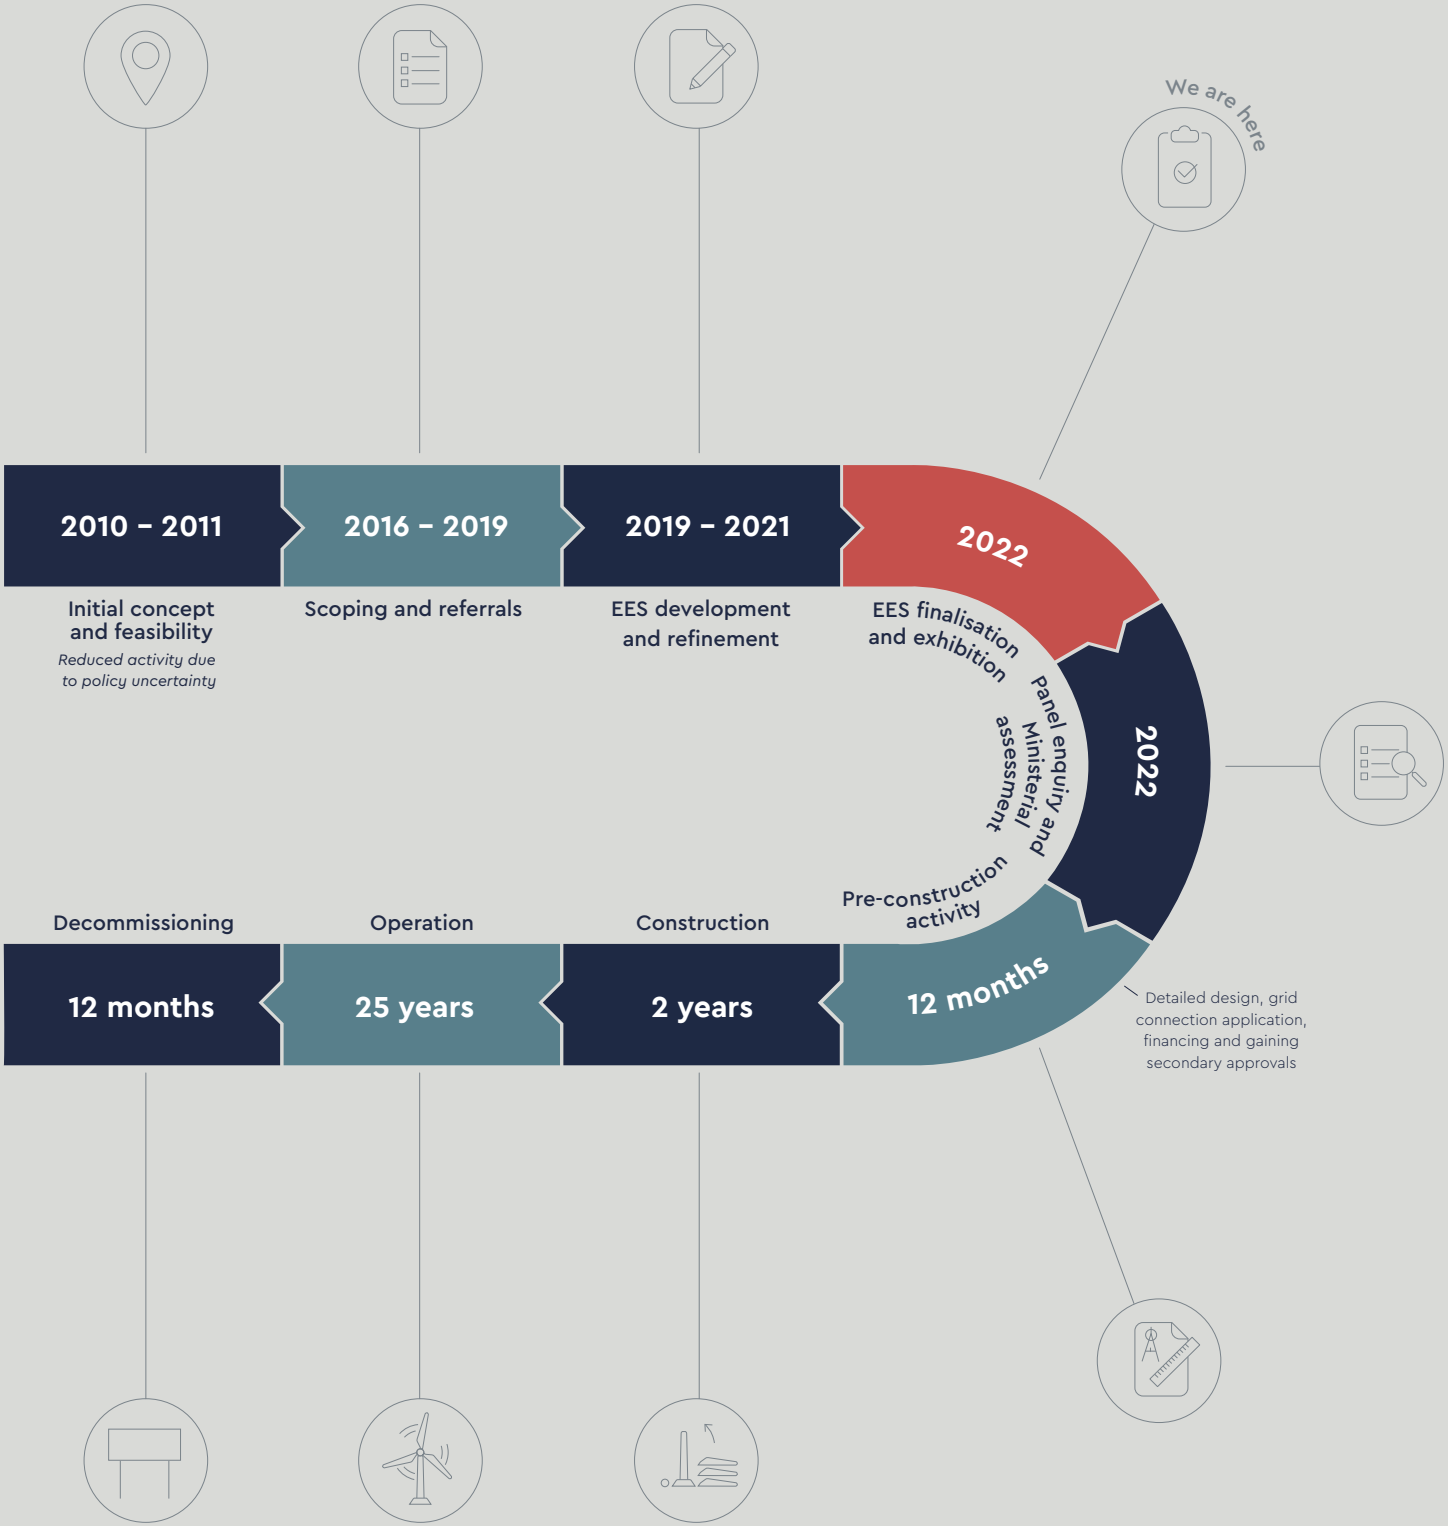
We are here

2010 – 2011

Initial concept and feasibility

Reduced activity due to policy uncertainty

2016 – 2019

Scoping and referrals

2019 – 2021

EES development and refinement

2022

EES finalisation and exhibition

2022

Panel enquiry and Ministerial assessment

12 months

Pre-construction activity

Detailed design, grid connection application, financing and gaining secondary approvals

Construction

2 years

Operation

25 years

Decommissioning

12 months